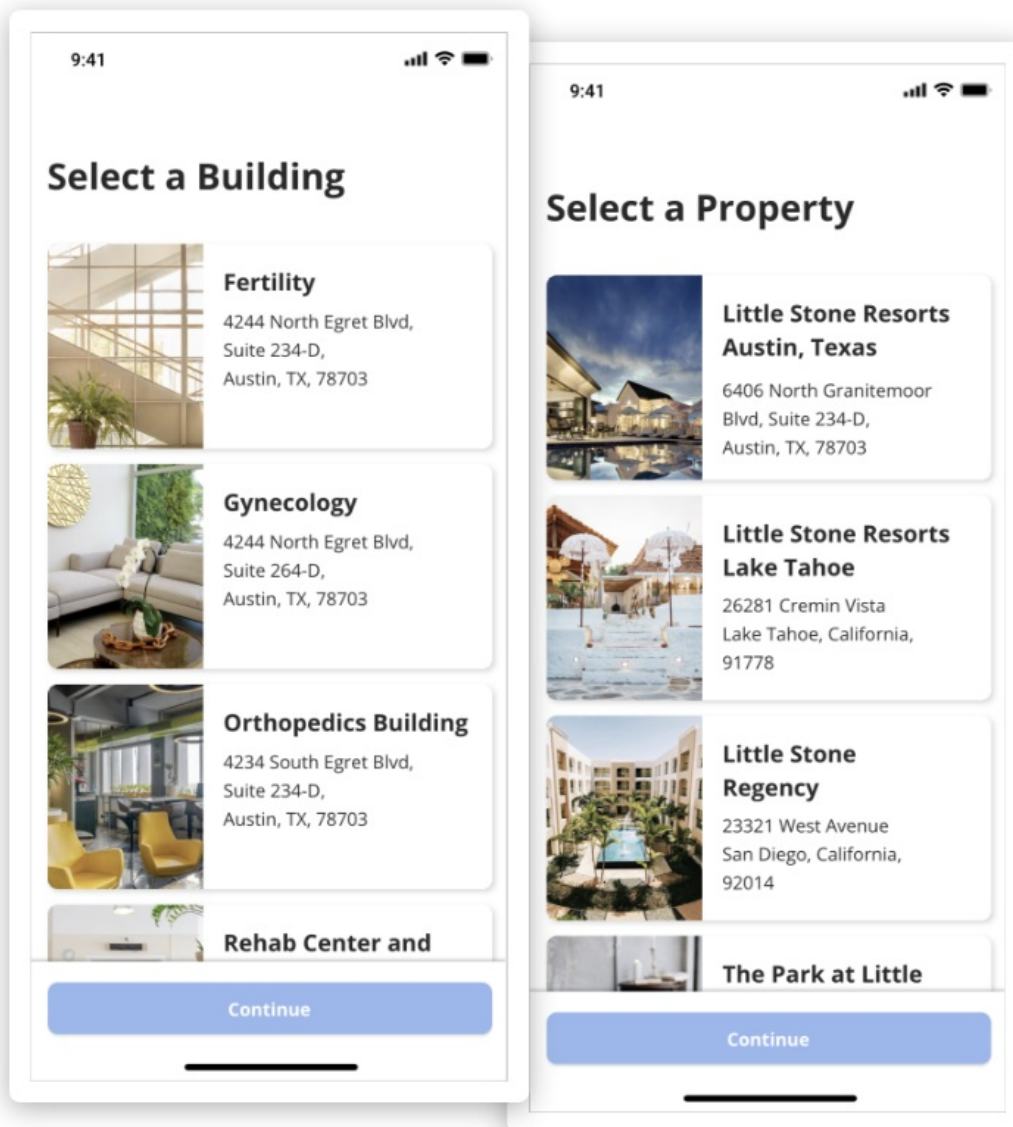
9:41

Select a Building

Fertility
4244 North Egret Blvd, Suite 234-D, Austin, TX, 78703

Gynecology
4244 North Egret Blvd, Suite 264-D, Austin, TX, 78703

Orthopedics Building
4234 South Egret Blvd, Suite 234-D, Austin, TX, 78703

Rehab Center and

Continue

9:41

Select a Property

Little Stone Resorts Austin, Texas
6406 North Granitemoor Blvd, Suite 234-D, Austin, TX, 78703

Little Stone Resorts Lake Tahoe
26281 Cremin Vista Lake Tahoe, California, 91778

Little Stone Regency
23321 West Avenue San Diego, California, 92014

The Park at Little

Continue